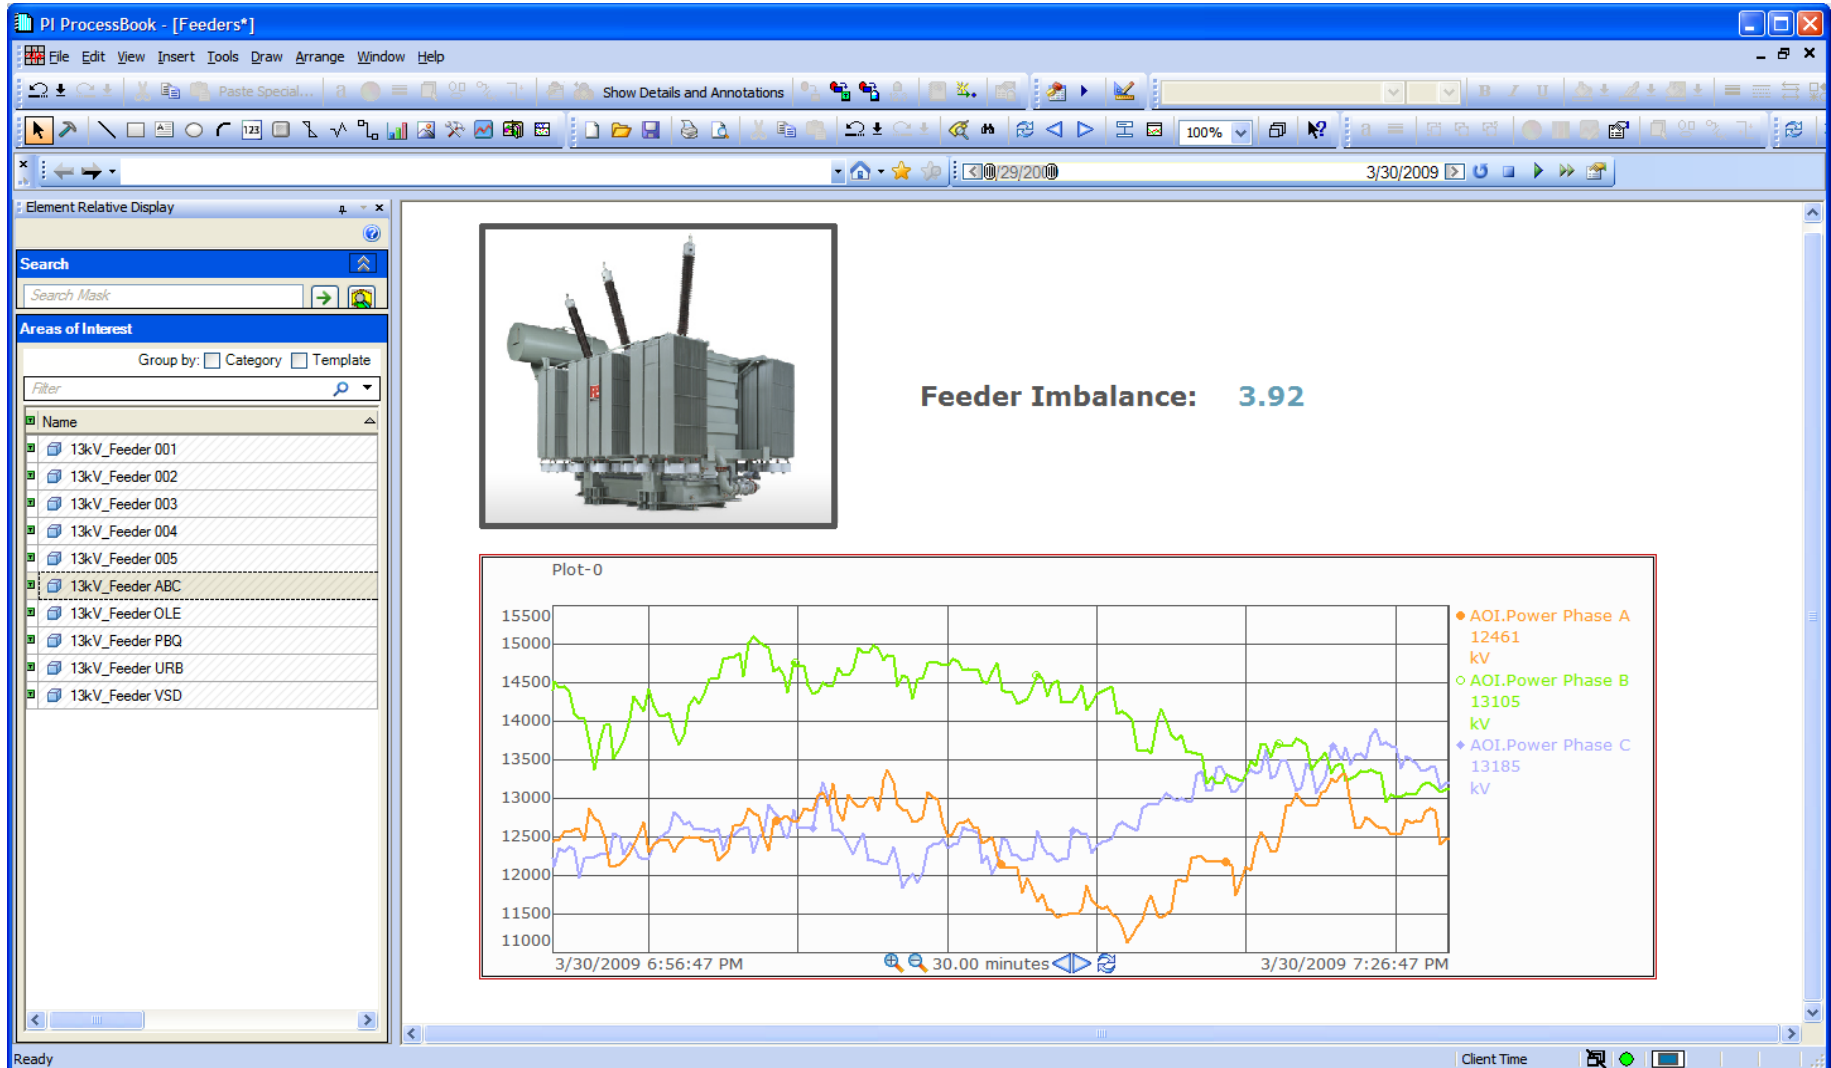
PI ProcessBook - [Feeders*]

File Edit View Insert Tools Draw Arrange Window Help

Paste Special... Show Details and Annotations

100%

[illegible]/29/20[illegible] 3/30/2009

Element Relative Display

Search

Search Mask

Areas of Interest

Group by: Category Template

Filter

Name
13kV_Feeder 001
13kV_Feeder 002
13kV_Feeder 003
13kV_Feeder 004
13kV_Feeder 005
13kV_Feeder ABC
13kV_Feeder OLE
13kV_Feeder PBQ
13kV_Feeder URB
13kV_Feeder VSD

Feeder Imbalance: 3.92

Plot-0

15500
15000
14500
14000
13500
13000
12500
12000
11500
11000

AOI.Power Phase A 12461 kV
AOI.Power Phase B 13105 kV
AOI.Power Phase C 13185 kV

3/30/2009 6:56:47 PM 30.00 minutes 3/30/2009 7:26:47 PM

Ready Client Time